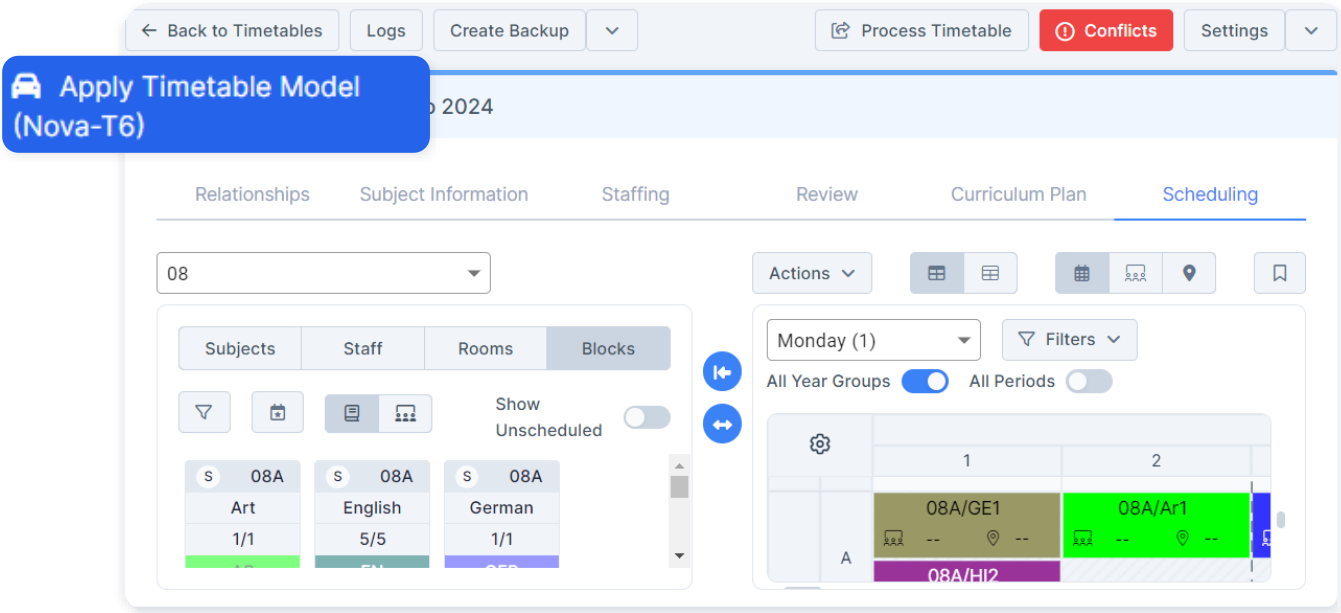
← Back to Timetables
Logs
Create Backup
Process Timetable
Conflicts
Settings

Apply Timetable Model (Nova-T6)

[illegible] 2024

Relationships
Subject Information
Staffing
Review
Curriculum Plan
Scheduling

08

Actions

Subjects
Staff
Rooms
Blocks

Show Unscheduled

| S 08A | S 08A | S 08A |
|---|---|---|
| Art | English | German |
| 1/1 | 5/5 | 1/1 |

Monday (1)
Filters
All Year Groups
All Periods

| | 1 | 2 |
|---|---|---|
| A | 08A/GE1 -- -- | 08A/Ar1 -- -- |
| | 08A/HI2 | |